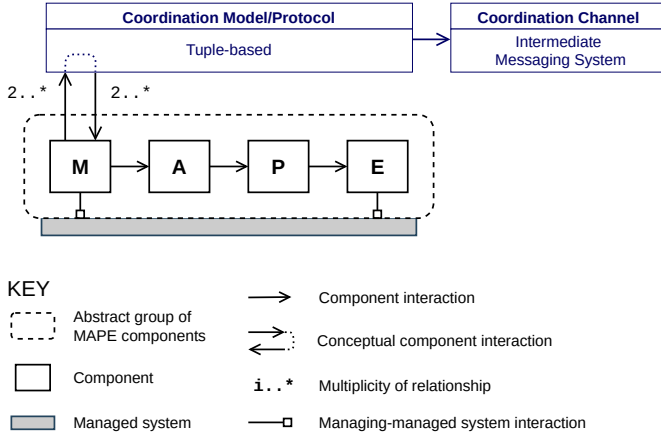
Coordination Model/Protocol

Tuple-based

Coordination Channel

Intermediate Messaging System

2..*

2..*

M

A

P

E

KEY

Abstract group of MAPE components

Component

Managed system

Component interaction

Conceptual component interaction

i..*

Multiplicity of relationship

Managing-managed system interaction